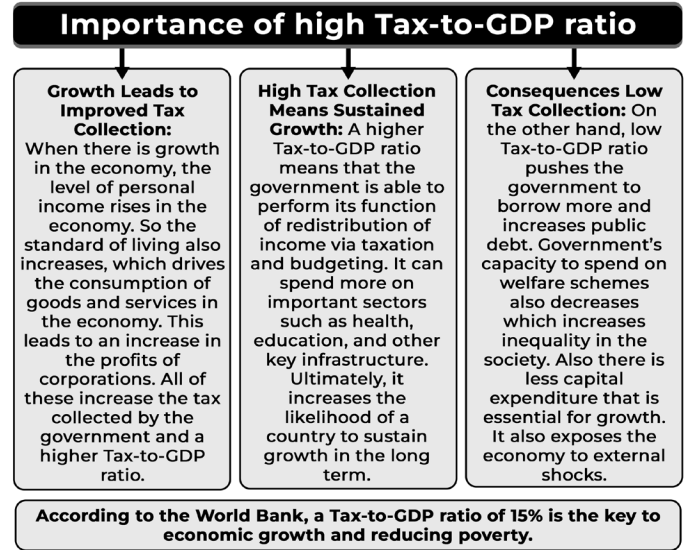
Importance of high Tax-to-GDP ratio

Growth Leads to Improved Tax Collection: When there is growth in the economy, the level of personal income rises in the economy. So the standard of living also increases, which drives the consumption of goods and services in the economy. This leads to an increase in the profits of corporations. All of these increase the tax collected by the government and a higher Tax-to-GDP ratio.

High Tax Collection Means Sustained Growth: A higher Tax-to-GDP ratio means that the government is able to perform its function of redistribution of income via taxation and budgeting. It can spend more on important sectors such as health, education, and other key infrastructure. Ultimately, it increases the likelihood of a country to sustain growth in the long term.

Consequences Low Tax Collection: On the other hand, low Tax-to-GDP ratio pushes the government to borrow more and increases public debt. Government's capacity to spend on welfare schemes also decreases which increases inequality in the society. Also there is less capital expenditure that is essential for growth. It also exposes the economy to external shocks.

According to the World Bank, a Tax-to-GDP ratio of 15% is the key to economic growth and reducing poverty.